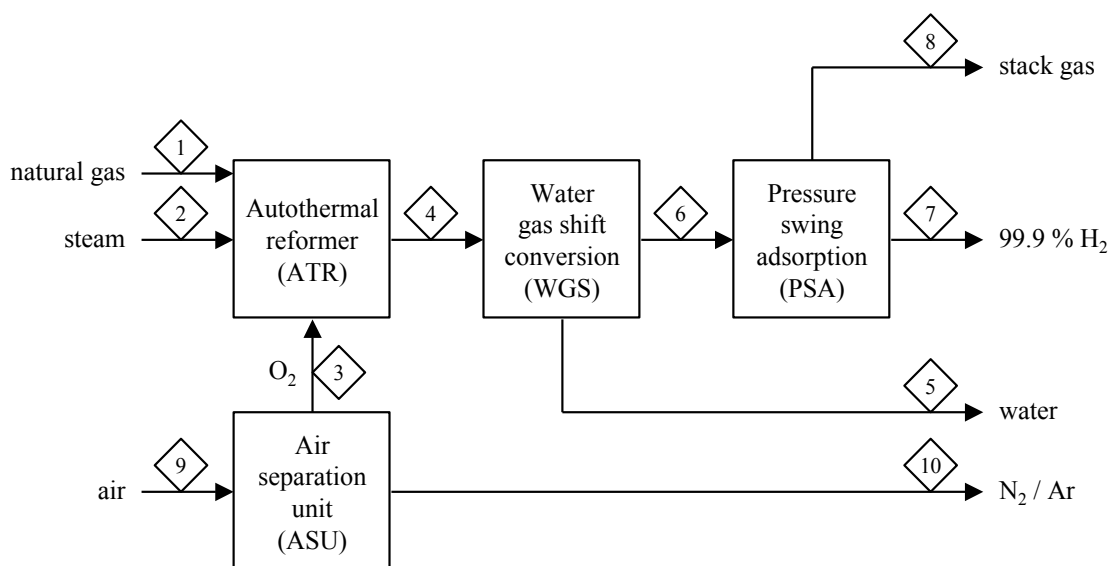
8
stack gas

1
natural gas
2
steam
Autothermal reformer (ATR)
4
Water gas shift conversion (WGS)
6
Pressure swing adsorption (PSA)
7
99.9 % $H_2$

$O_2$
3
5
water

9
air
Air separation unit (ASU)
10
$N_2$ / Ar